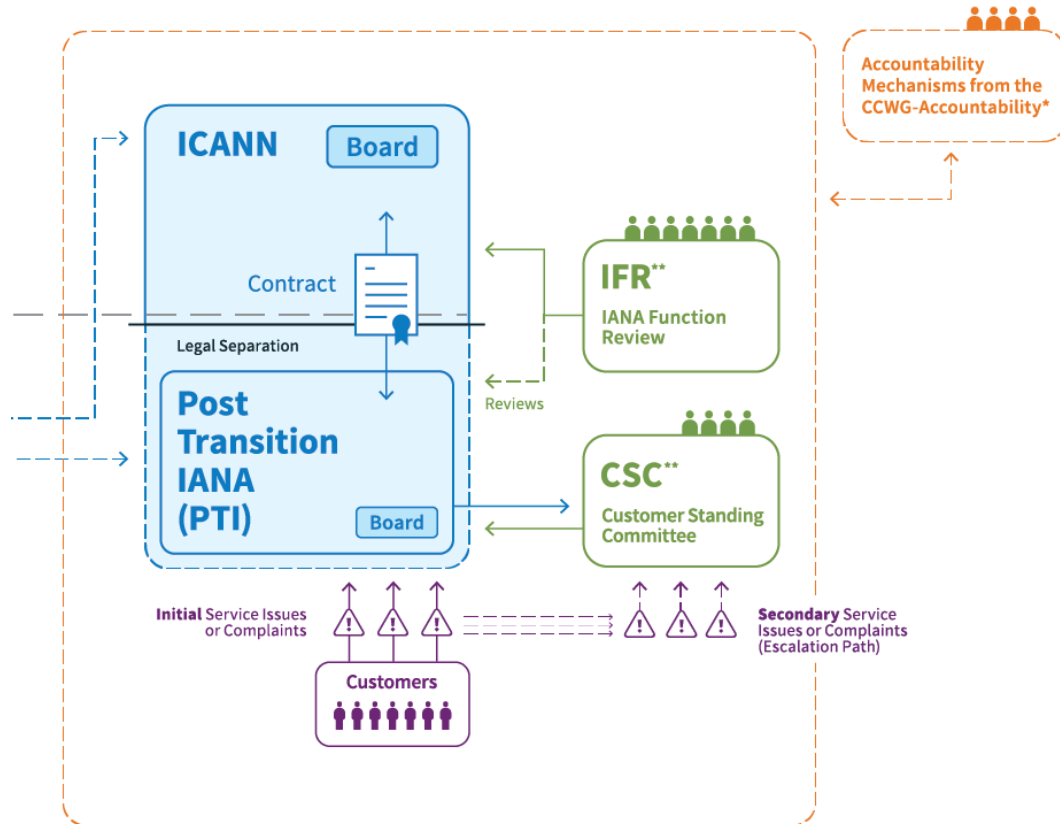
Accountability Mechanisms from the CCWG-Accountability*

ICANN

Board

Contract

Legal Separation

Post Transition IANA (PTI)

Board

IFR**

IANA Function Review

Reviews

CSC**

Customer Standing Committee

Initial Service Issues or Complaints

Secondary Service Issues or Complaints (Escalation Path)

Customers